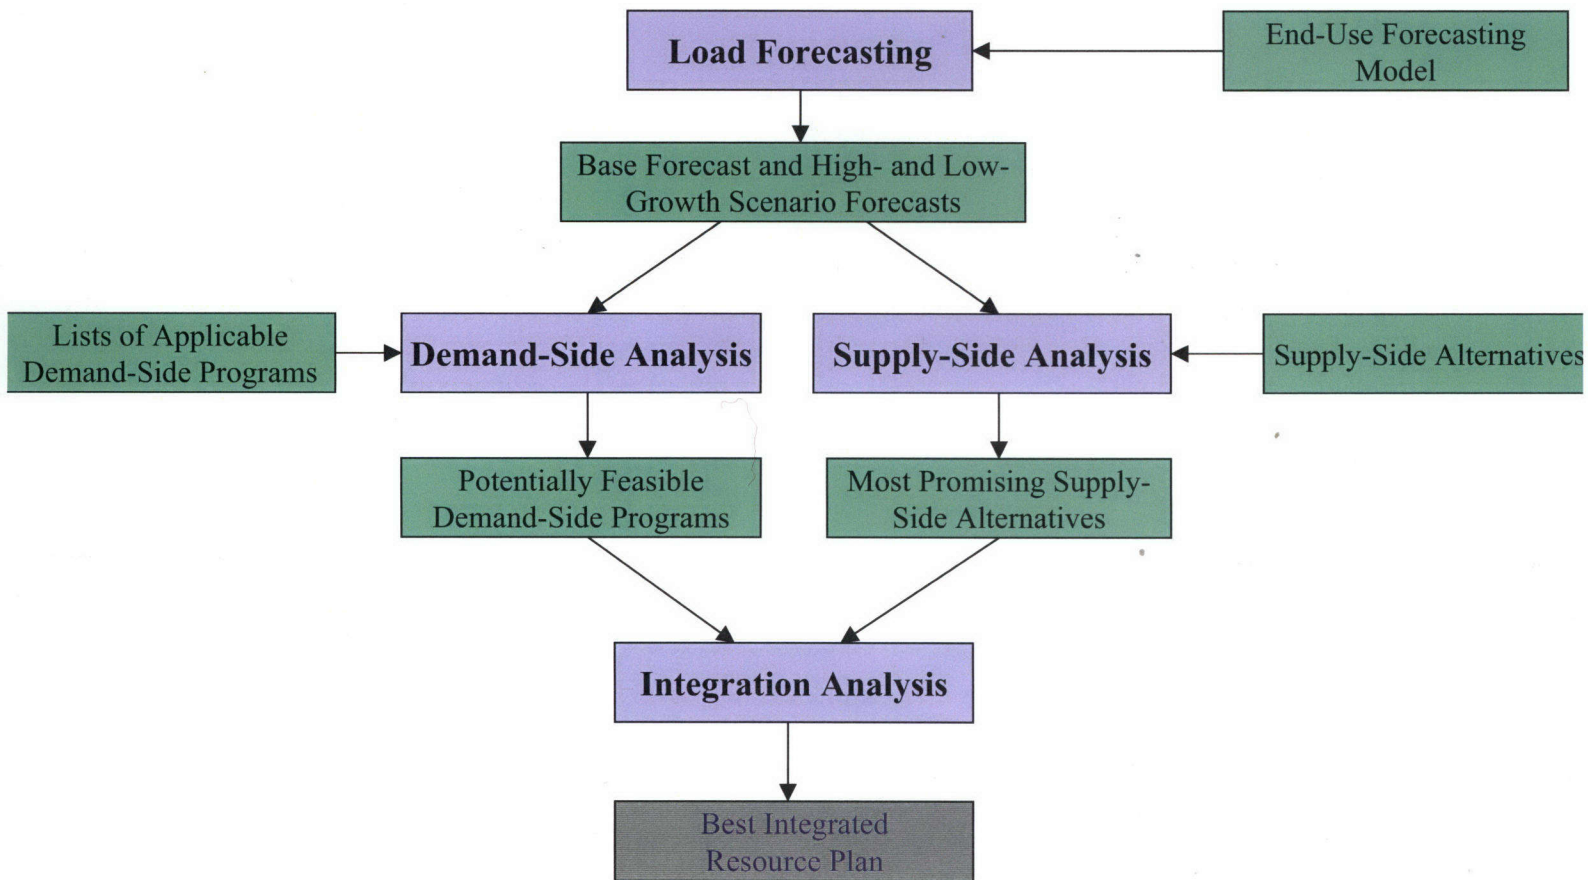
Load Forecasting

End-Use Forecasting Model

Base Forecast and High- and Low-Growth Scenario Forecasts

Lists of Applicable Demand-Side Programs

Demand-Side Analysis

Supply-Side Analysis

Supply-Side Alternatives

Potentially Feasible Demand-Side Programs

Most Promising Supply-Side Alternatives

Integration Analysis

Best Integrated Resource Plan